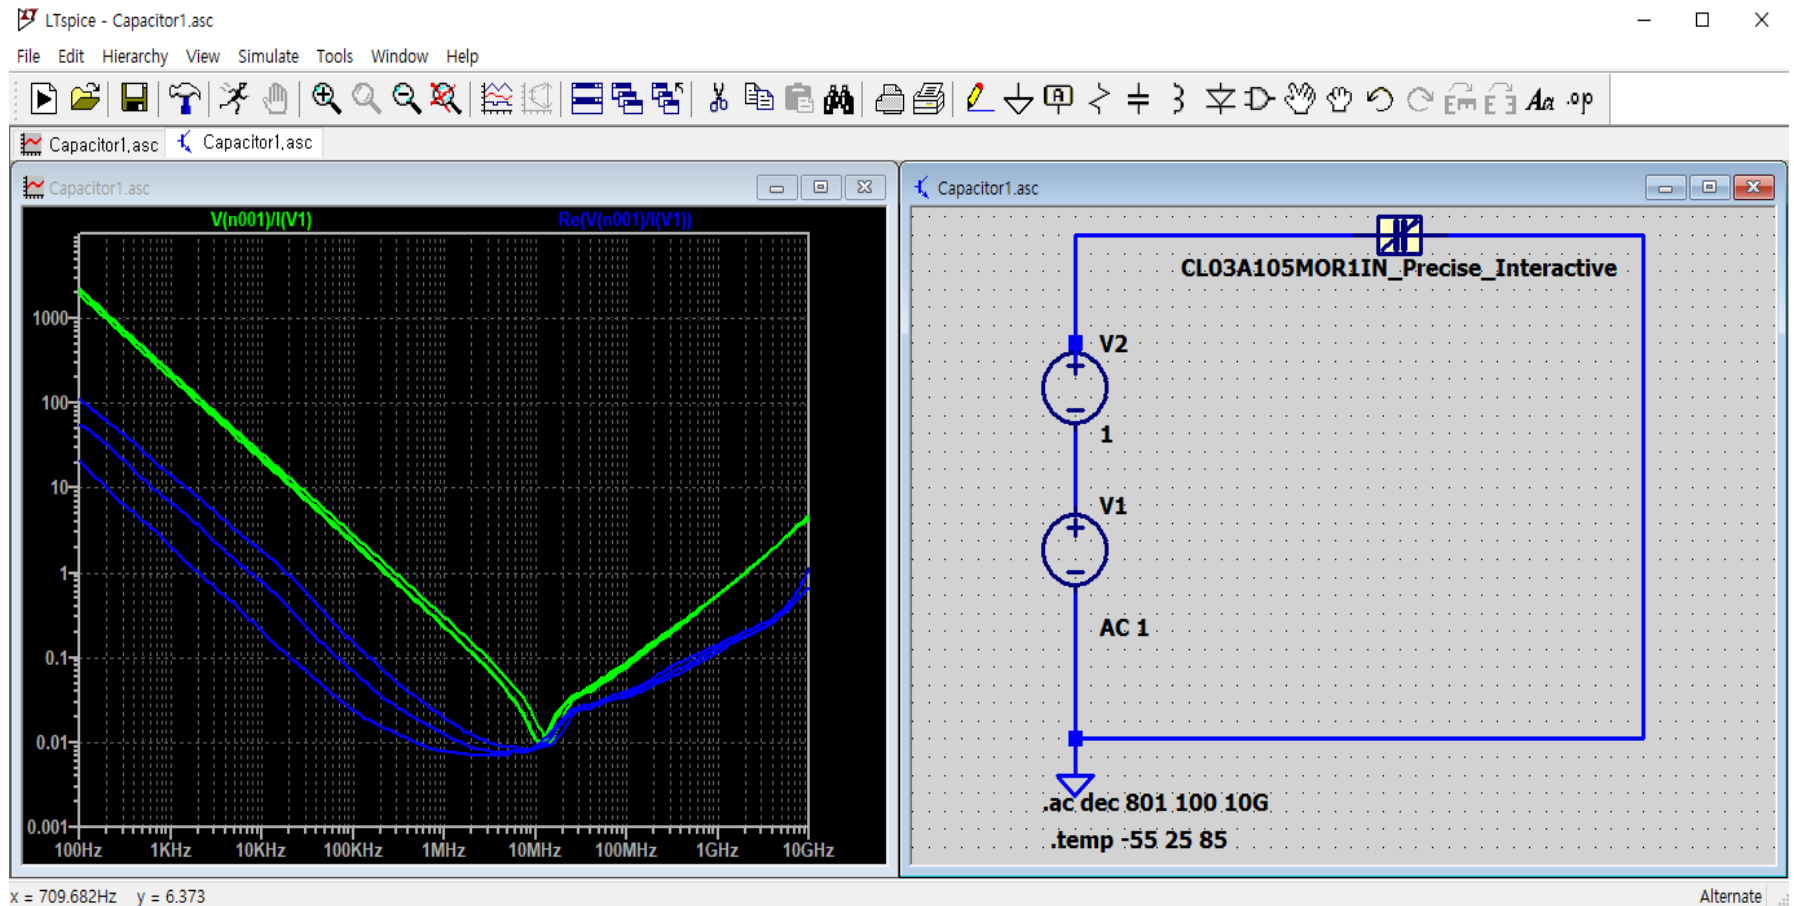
LTspice - Capacitor1.asc

File Edit Hierarchy View Simulate Tools Window Help

Capacitor1.asc Capacitor1.asc

Capacitor1.asc

V(n001)/I(V1) Re(V(n001)/I(V1))

1000
100
10
1
0.1
0.01
0.001

100Hz 1KHz 10KHz 100KHz 1MHz 10MHz 100MHz 1GHz 10GHz

Capacitor1.asc

CL03A105MOR1IN_Precise_Interactive

V2

1

V1

AC 1

.ac dec 801 100 10G

.temp -55 25 85

x = 709.682Hz y = 6.373

Alternate